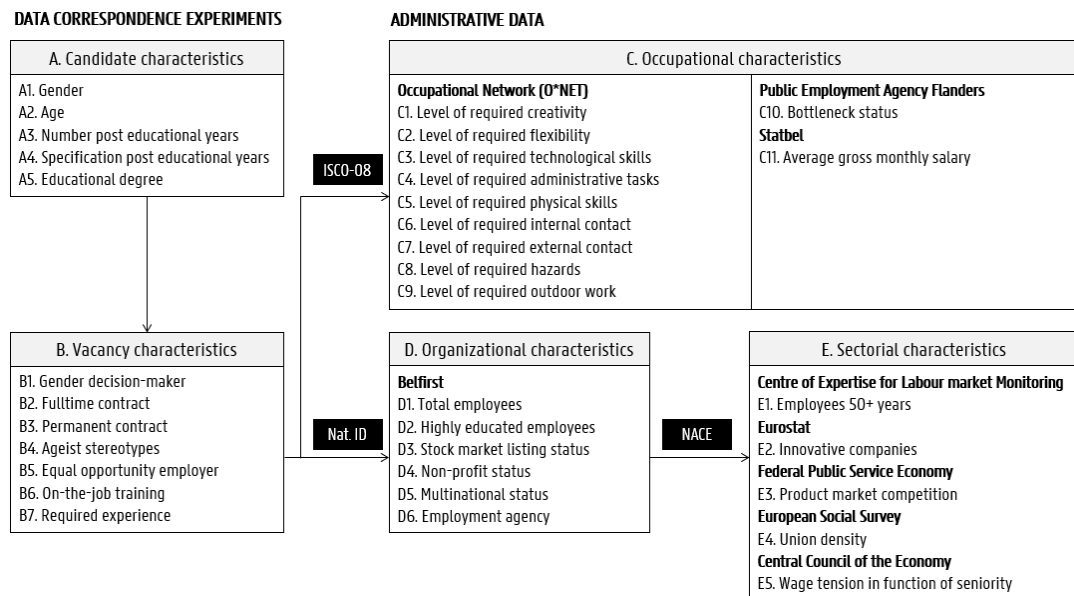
DATA CORRESPONDENCE EXPERIMENTS

A. Candidate characteristics
A1. Gender
A2. Age
A3. Number post educational years
A4. Specification post educational years
A5. Educational degree

B. Vacancy characteristics
B1. Gender decision-maker
B2. Fulltime contract
B3. Permanent contract
B4. Ageist stereotypes
B5. Equal opportunity employer
B6. On-the-job training
B7. Required experience

ISCO-08

Nat. ID

ADMINISTRATIVE DATA

C. Occupational characteristics
Occupational Network (O*NET)
C1. Level of required creativity
C2. Level of required flexibility
C3. Level of required technological skills
C4. Level of required administrative tasks
C5. Level of required physical skills
C6. Level of required internal contact
C7. Level of required external contact
C8. Level of required hazards
C9. Level of required outdoor work

Public Employment Agency Flanders
C10. Bottleneck status
Statbel
C11. Average gross monthly salary

D. Organizational characteristics
Belfirst
D1. Total employees
D2. Highly educated employees
D3. Stock market listing status
D4. Non-profit status
D5. Multinational status
D6. Employment agency

NACE

E. Sectorial characteristics
Centre of Expertise for Labour market Monitoring
E1. Employees 50+ years
Eurostat
E2. Innovative companies
Federal Public Service Economy
E3. Product market competition
European Social Survey
E4. Union density
Central Council of the Economy
E5. Wage tension in function of seniority